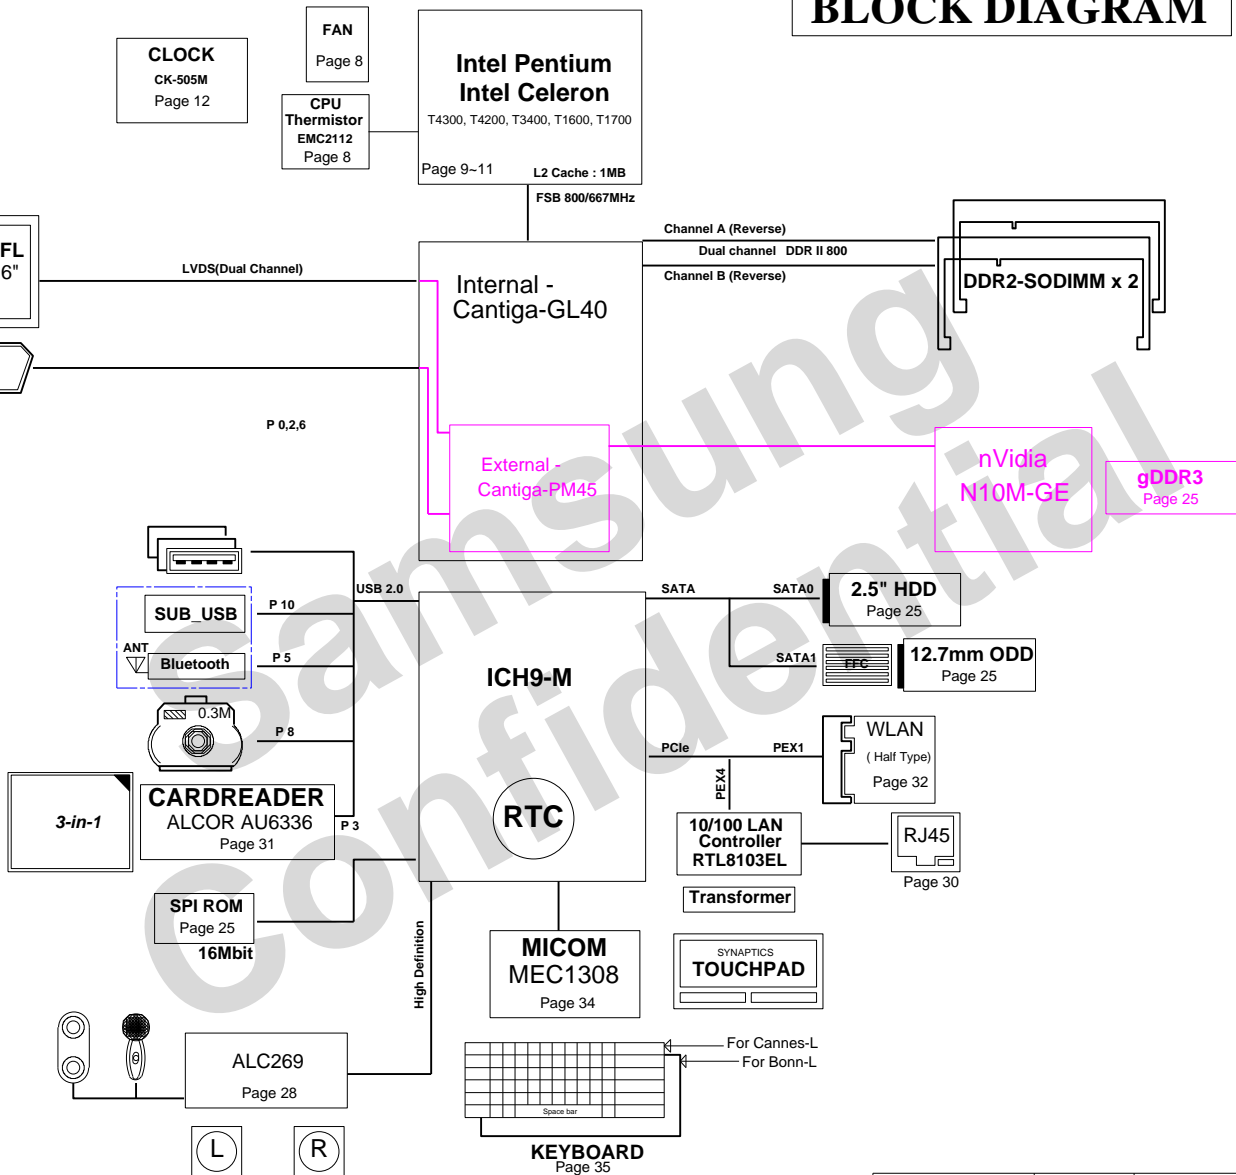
BLOCK DIAGRAM

CLOCK
CK-505M
Page 12

FAN
Page 8

CPU
Thermistor
EMC2112
Page 8

Intel Pentium
Intel Celeron
T4300, T4200, T3400, T1600, T1700
Page 9~11
L2 Cache : 1MB

FSB 800/667MHz

FL
6"

LVDS(Dual Channel)

Channel A (Reverse)
Dual channel DDR II 800
Channel B (Reverse)

DDR2-SODIMM x 2

Internal -
Cantiga-GL40

P 0,2,6

External -
Cantiga-PM45

nVidia
N10M-GE

gDDR3
Page 25

USB 2.0

SUB_USB
P 10

ANT
Bluetooth
P 5

0.3M
P 8

ICH9-M

SATA
SATA0
2.5" HDD
Page 25

SATA1
FFC
12.7mm ODD
Page 25

PCIe
PEX1
WLAN
( Half Type)
Page 32

PEX4

3-in-1

CARDREADER
ALCOR AU6336
Page 31
P 3

RTC

10/100 LAN
Controller
RTL8103EL

RJ45
Page 30

Transformer

SPI ROM
Page 25
16Mbit

High Definition

MICOM
MEC1308
Page 34

SYNAPTICS
TOUCHPAD

ALC269
Page 28

For Cannes-L
For Bonn-L

Space bar

KEYBOARD
Page 35

L
R

Samsung
Confidential